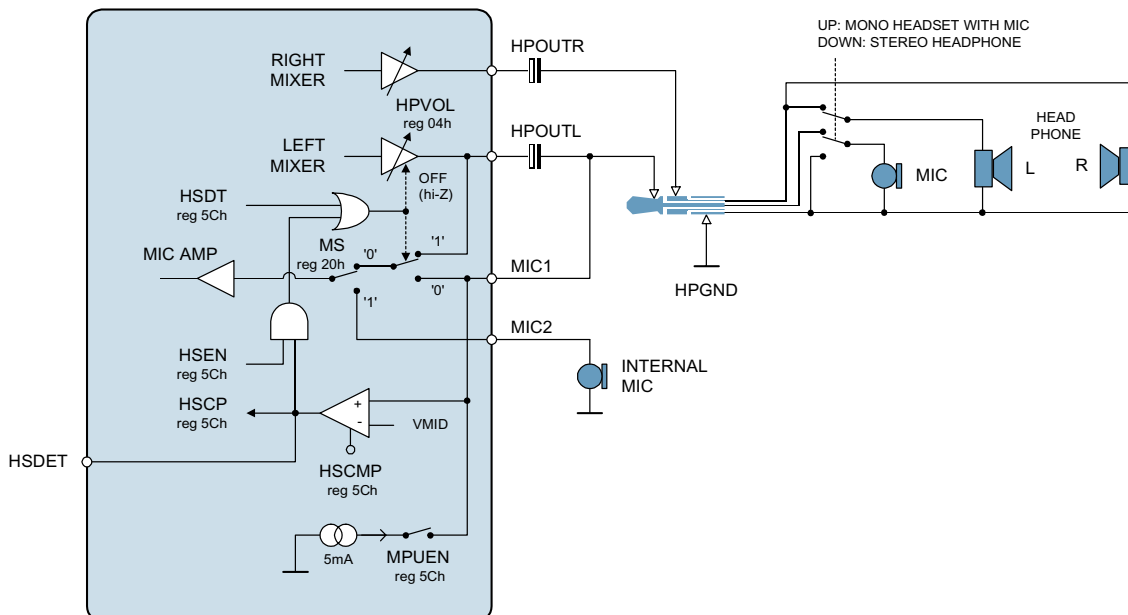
UP: MONO HEADSET WITH MIC
DOWN: STEREO HEADPHONE

RIGHT MIXER

HPOUTR

HPVOL
reg 04h

LEFT MIXER

HPOUTL

HEAD PHONE

OFF (hi-Z)

HSDT
reg 5Ch

MIC

L

R

'1'

MIC AMP

MS
reg 20h

'0'

MIC1

'1'

'0'

HPGND

MIC2

HSEN
reg 5Ch

INTERNAL MIC

HSCP
reg 5Ch

+
-

VMID

HSDET

HSCMP
reg 5Ch

5mA

MPUEN
reg 5Ch